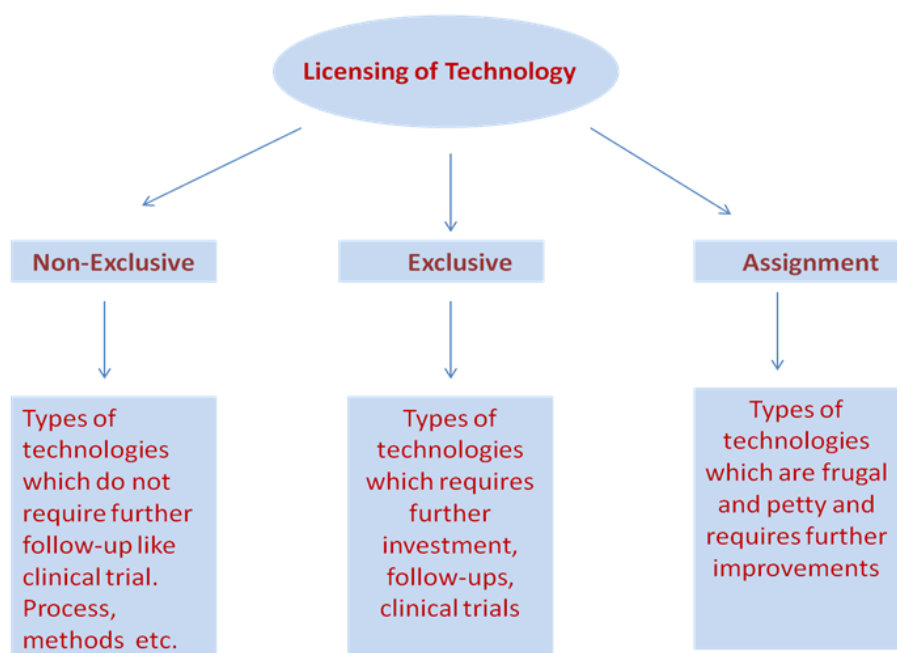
Licensing of Technology

Non-Exclusive

Exclusive

Assignment

Types of technologies which do not require further follow-up like clinical trial. Process, methods etc.

Types of technologies which requires further investment, follow-ups, clinical trials

Types of technologies which are frugal and petty and requires further improvements